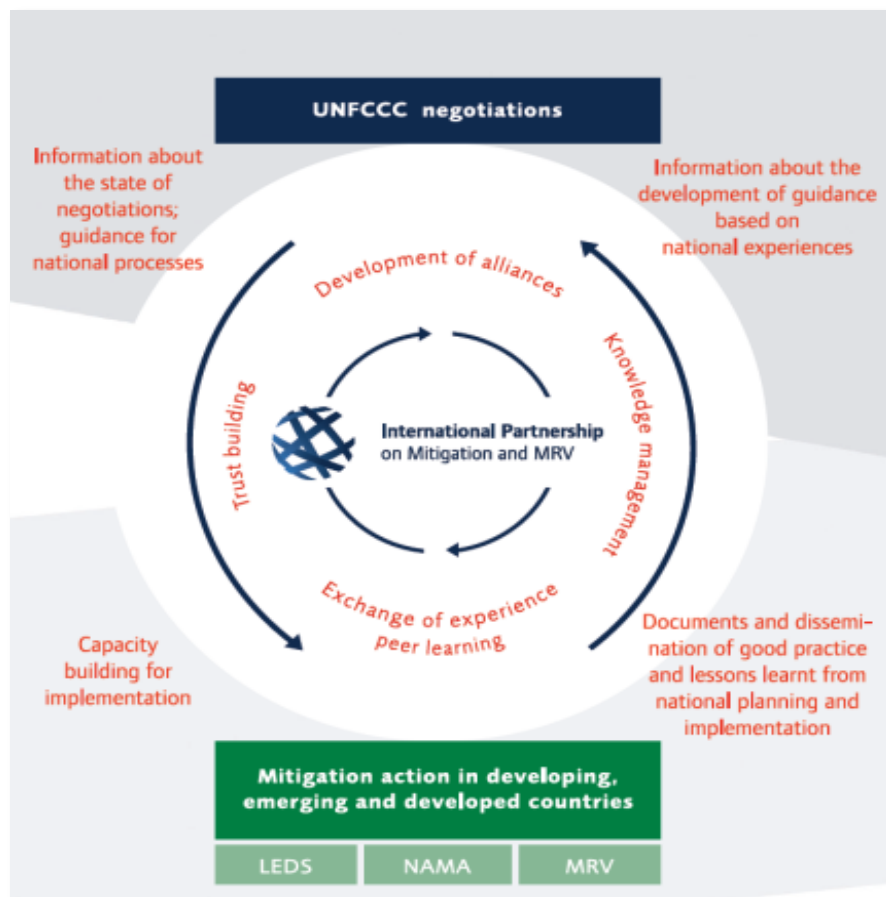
UNFCCC negotiations

Information about the state of negotiations; guidance for national processes

Information about the development of guidance based on national experiences

Development of alliances

Trust building

Knowledge management

International Partnership on Mitigation and MRV

Exchange of experience peer learning

Capacity building for implementation

Documents and dissemination of good practice and lessons learnt from national planning and implementation

Mitigation action in developing, emerging and developed countries

| LEDS | NAMA | MRV |
|---|---|---|